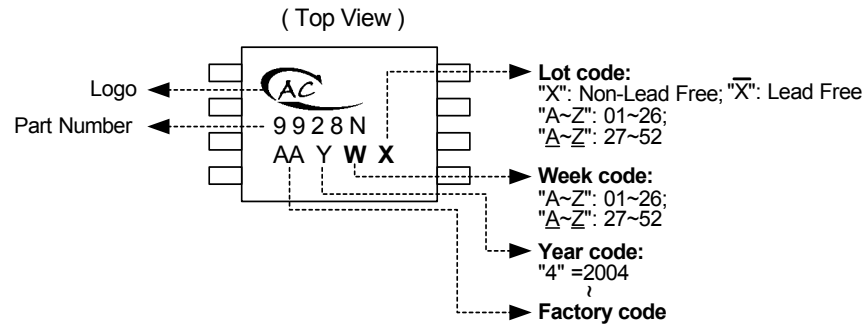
( Top View )

Logo

AC

Part Number

9928N

AA Y **W** **X**

**Lot code:**
"X": Non-Lead Free; "$\overline{X}$": Lead Free
"A~Z": 01~26;
"A~Z": 27~52

**Week code:**
"A~Z": 01~26;
"A~Z": 27~52

**Year code:**
"4" =2004
~

**Factory code**